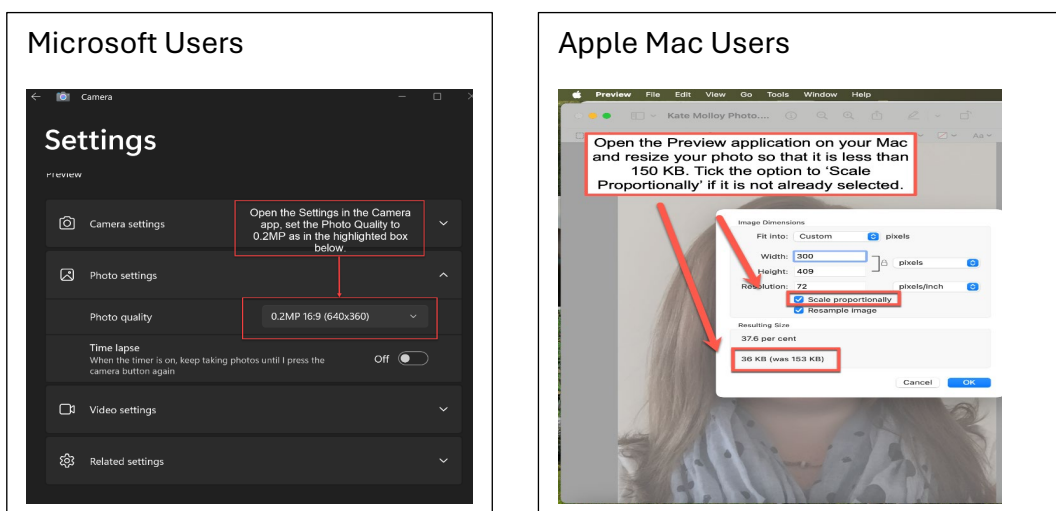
Microsoft Users

Camera

Settings

Preview

Camera settings

Open the Settings in the Camera app, set the Photo Quality to 0.2MP as in the highlighted box below.

Photo settings

Photo quality

0.2MP 16:9 (640x360)

Time lapse
When the timer is on, keep taking photos until I press the camera button again

Off

Video settings

Related settings

Apple Mac Users

Preview File Edit View Go Tools Window Help

Kate Molloy Photo....

Open the Preview application on your Mac and resize your photo so that it is less than 150 KB. Tick the option to 'Scale Proportionally' if it is not already selected.

Image Dimensions

Fit into: Custom pixels

Width: 300

Height: 409 pixels

Resolution: 72 pixels/inch

Scale proportionally

Resample image

Resulting Size

37.6 per cent

36 KB (was 153 KB)

Cancel OK